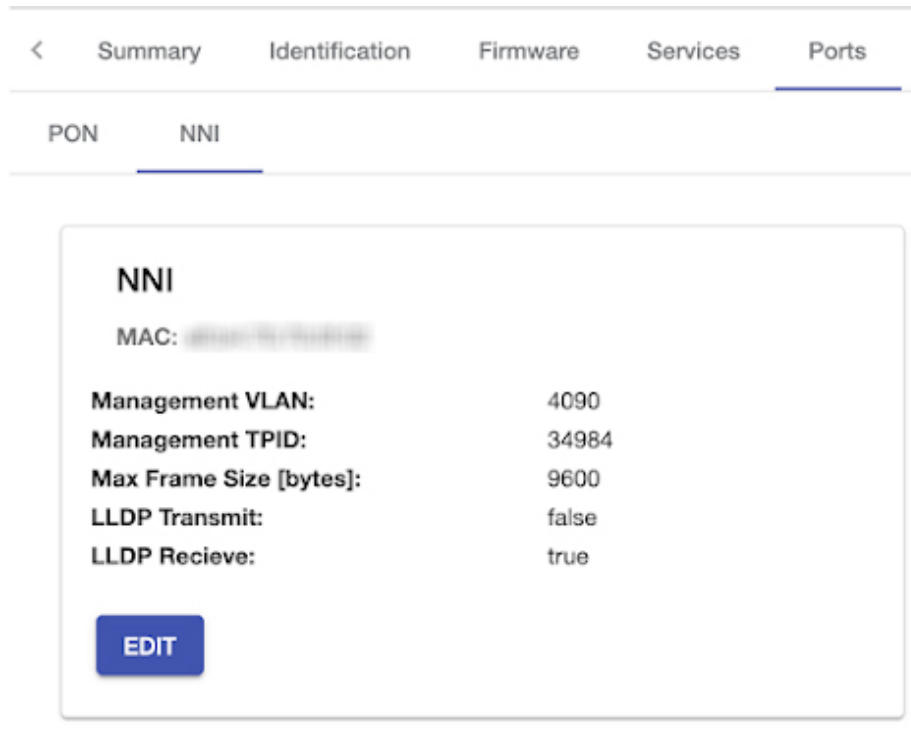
< Summary Identification Firmware Services Ports

PON NNI

NNI

MAC: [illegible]

| | |
|---|---|
| Management VLAN: | 4090 |
| Management TPID: | 34984 |
| Max Frame Size [bytes]: | 9600 |
| LLDP Transmit: | false |
| LLDP Recieve: | true |

EDIT